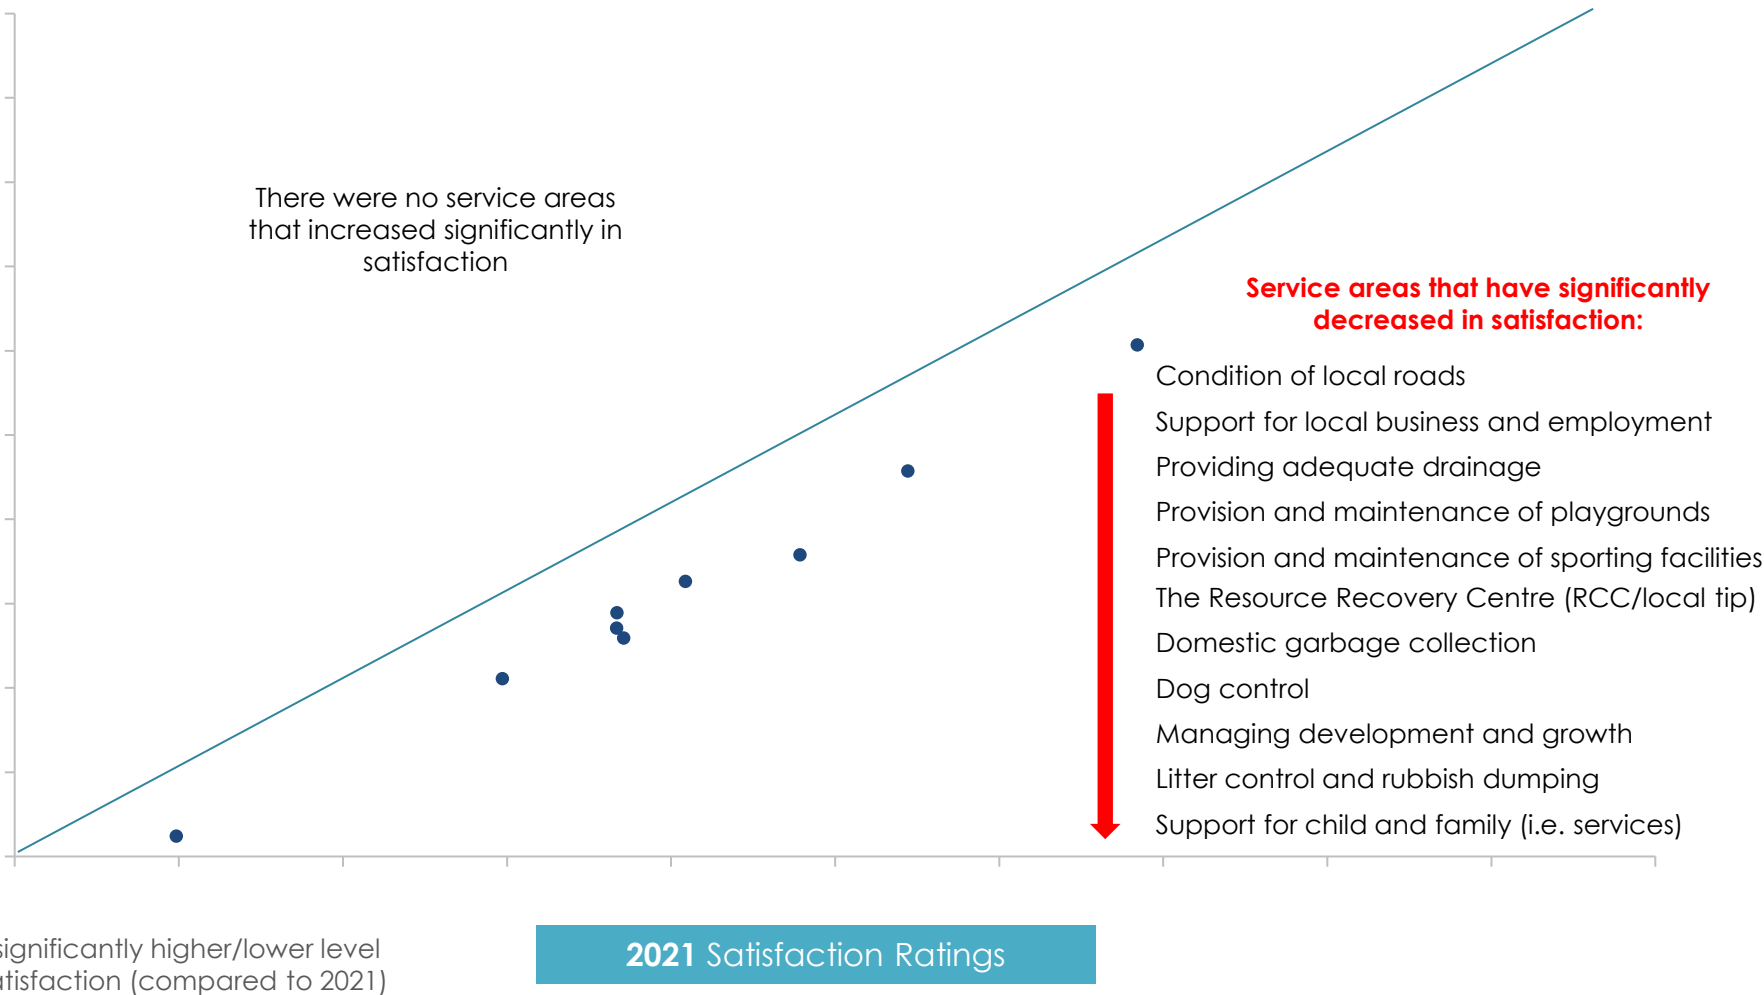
There were no service areas that increased significantly in satisfaction

Service areas that have significantly decreased in satisfaction:

Condition of local roads
Support for local business and employment
Providing adequate drainage
Provision and maintenance of playgrounds
Provision and maintenance of sporting facilities
The Resource Recovery Centre (RCC/local tip)
Domestic garbage collection
Dog control
Managing development and growth
Litter control and rubbish dumping
Support for child and family (i.e. services)

significantly higher/lower level
atisfaction (compared to 2021)

2021 Satisfaction Ratings